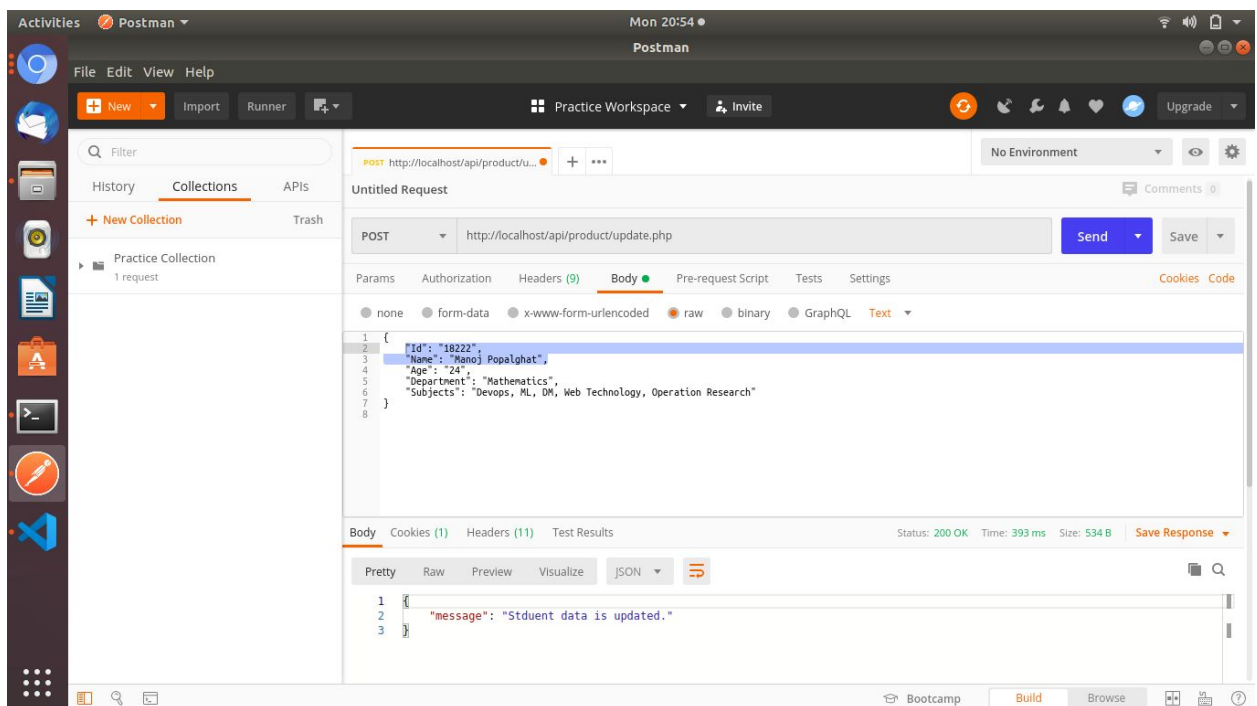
Activities Postman ▾ Mon 20:54 ●

Postman

File Edit View Help

New ▾ Import Runner

Practice Workspace ▾ Invite

Upgrade ▾

Filter

History Collections APIs

+ New Collection Trash

Practice Collection
1 request

POST http://localhost/api/product/u... ● + •••

No Environment

Untitled Request

Comments 0

POST ▾ http://localhost/api/product/update.php

Send ▾ Save ▾

Params Authorization Headers (9) Body ● Pre-request Script Tests Settings Cookies Code

none form-data x-www-form-urlencoded raw binary GraphQL Text ▾

1 {
2 "Id": "18222",
3 "Name": "Manoj Popalghat",
4 "Age": "24",
5 "Department": "Mathematics",
6 "Subjects": "Devops, ML, DM, Web Technology, Operation Research"
7 }
8

Body Cookies (1) Headers (11) Test Results

Status: 200 OK Time: 393 ms Size: 534 B Save Response ▾

Pretty Raw Preview Visualize JSON ▾

1 {
2 "message": "Stduent data is updated."
3 }

Bootcamp Build Browse